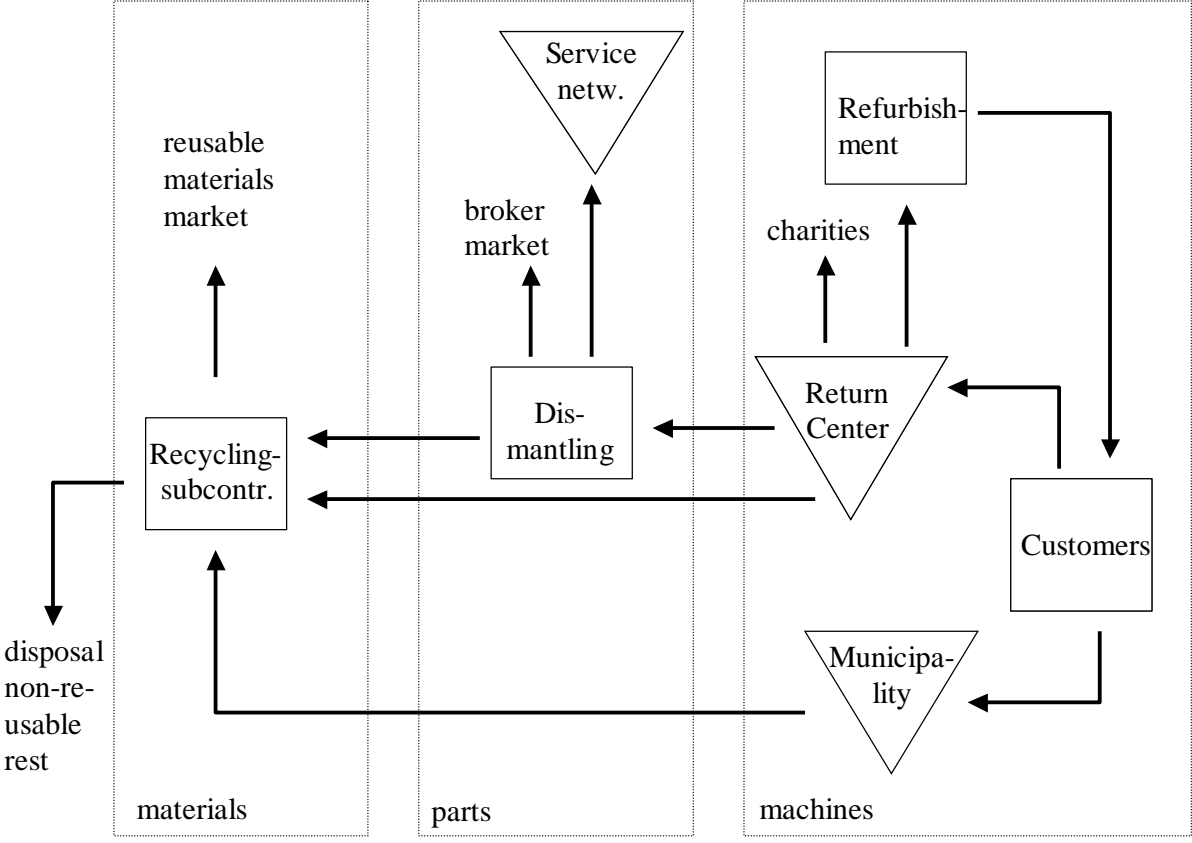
reusable materials market

Recycling-subcontr.

disposal non-re-usable rest

materials

Service netw.

broker market

Dis-mantling

parts

Refurbish-ment

charities

Return Center

Customers

Municipa-lity

machines